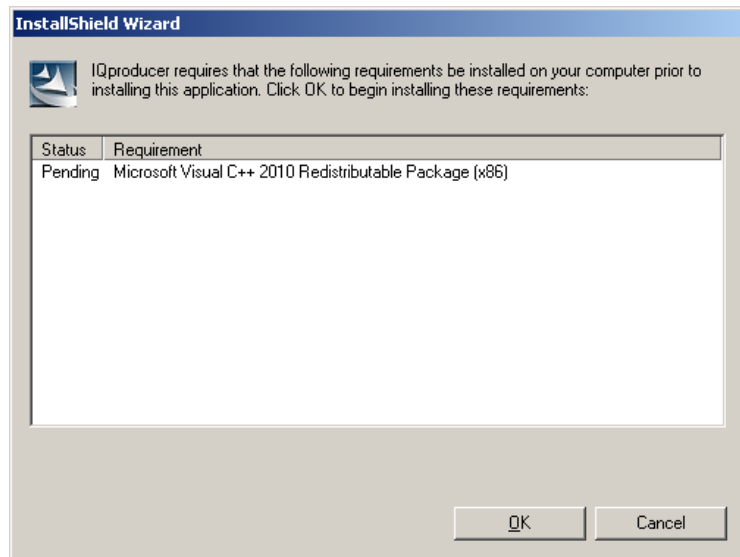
InstallShield Wizard

IQproducer requires that the following requirements be installed on your computer prior to installing this application. Click OK to begin installing these requirements:

| Status | Requirement |
|---|---|
| Pending | Microsoft Visual C++ 2010 Redistributable Package (x86) |

OK

Cancel